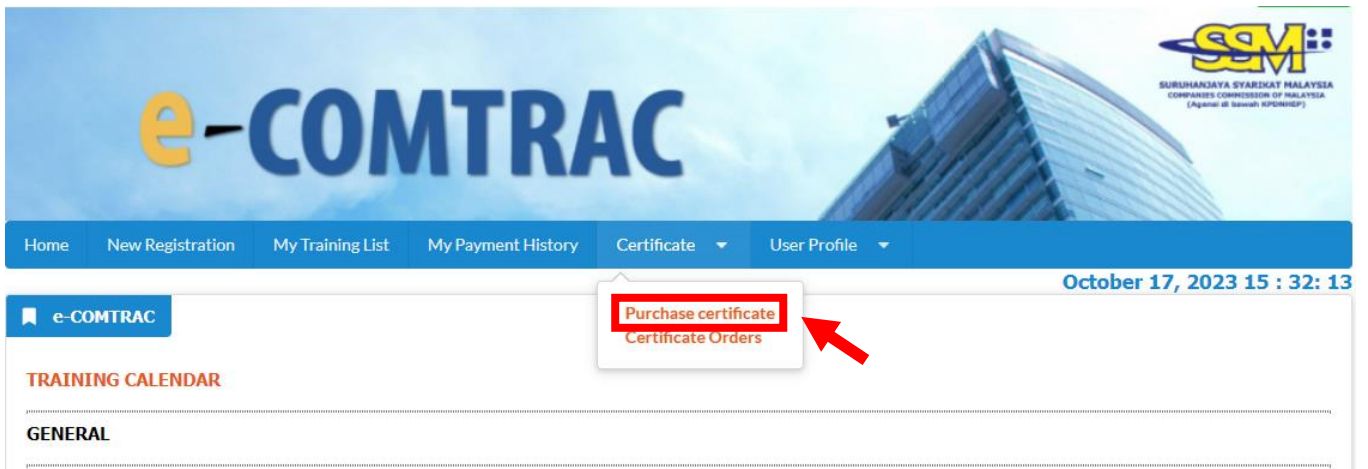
e-COMTRAC

SSM
SURUHANJAYA SYARIKAT MALAYSIA
COMPANIES COMMISSION OF MALAYSIA
(Agensi di bawah KPDNHEP)

Home New Registration My Training List My Payment History Certificate User Profile

October 17, 2023 15 : 32: 13

e-COMTRAC

Purchase certificate
Certificate Orders

TRAINING CALENDAR

GENERAL